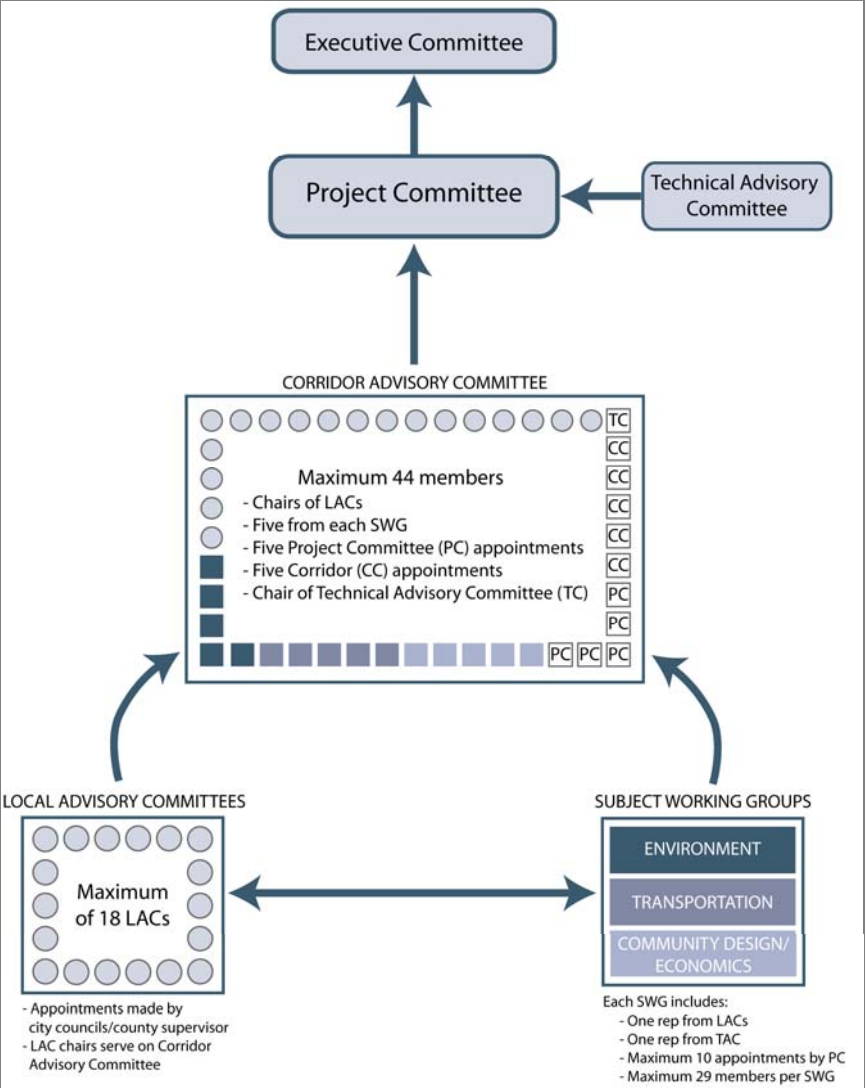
Executive Committee

Project Committee

Technical Advisory Committee

CORRIDOR ADVISORY COMMITTEE

TC
CC
CC
CC
CC
CC
PC
PC
PC PC PC

Maximum 44 members
- Chairs of LACs
- Five from each SWG
- Five Project Committee (PC) appointments
- Five Corridor (CC) appointments
- Chair of Technical Advisory Committee (TC)

LOCAL ADVISORY COMMITTEES

Maximum of 18 LACs

- Appointments made by city councils/county supervisor
- LAC chairs serve on Corridor Advisory Committee

SUBJECT WORKING GROUPS

ENVIRONMENT

TRANSPORTATION

COMMUNITY DESIGN/ ECONOMICS

Each SWG includes:
- One rep from LACs
- One rep from TAC
- Maximum 10 appointments by PC
- Maximum 29 members per SWG